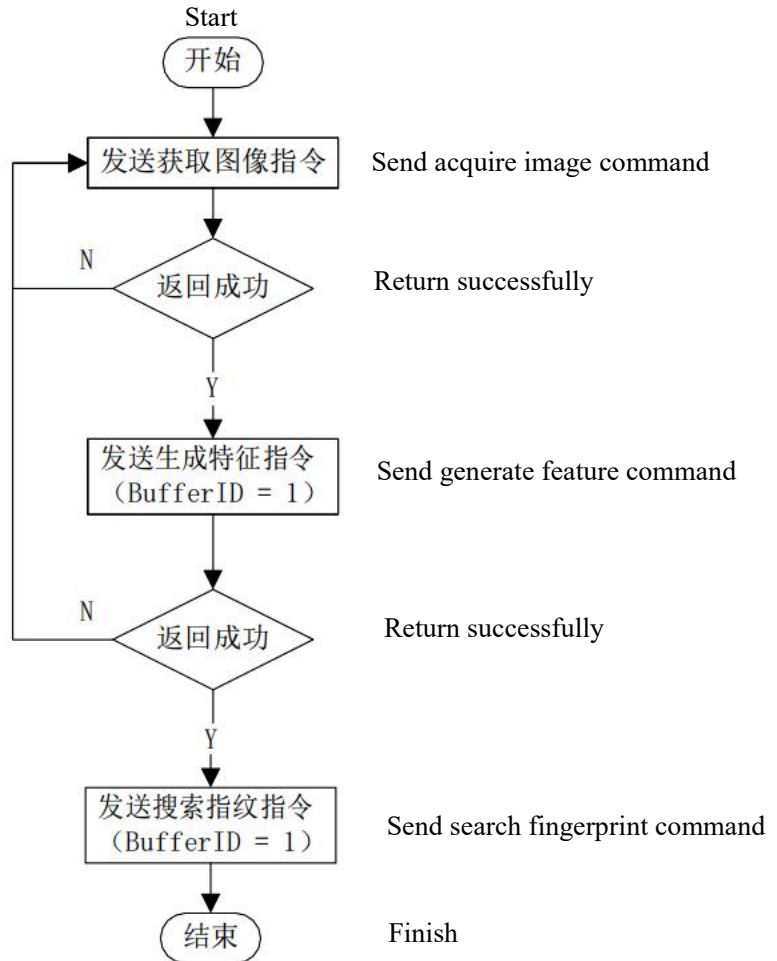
Start
开始

发送获取图像指令
Send acquire image command

N
返回成功
Return successfully

Y

发送生成特征指令
（BufferID = 1）
Send generate feature command

N
返回成功
Return successfully

Y

发送搜索指纹指令
（BufferID = 1）
Send search fingerprint command

结束
Finish